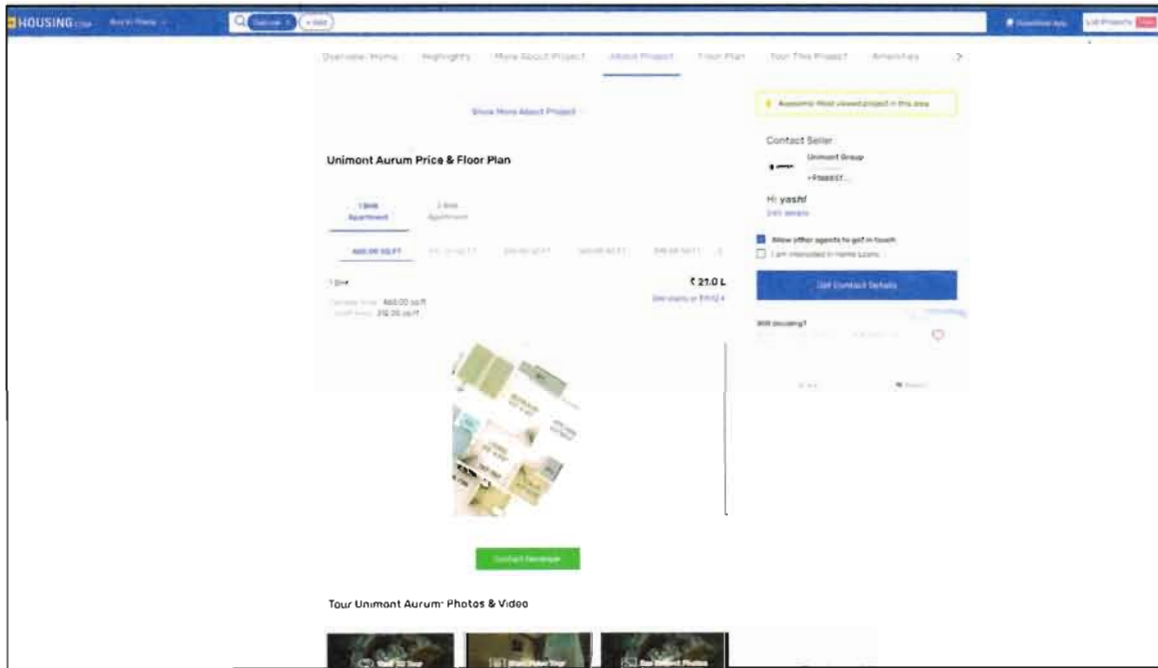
HOUSING.com Buy in Thane

Download App List Property

Overview Home Highlights More About Project About Project Floor Plan Tour This Project Amenities

Show More About Project

Awesome! Most viewed project in this area

Contact Seller

Unimont Group

+9188837...

Hi yashf

Edit details

Allow other agents to get in touch

I am interested in Home Loans

Get Contact Details

Unimont Aurum Price & Floor Plan

1 BHK Apartment

2 BHK Apartment

460.00 SQ.FT

1 BHK

₹ 21.0 L

Carpet Area 460.00 sq.ft

Super Area 312.26 sq.ft

Contact Developer

Tour Unimont Aurum Photos & Video